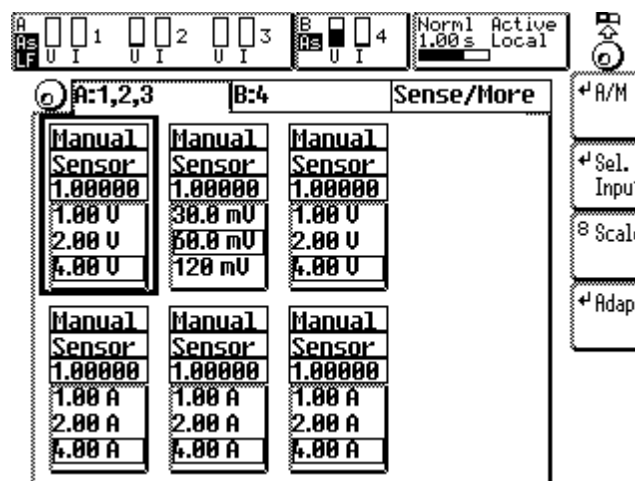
A
As
LF
U I 1 U I 2 U I 3

B
As
U I 4

Norml Active
1.00 s Local

A:1,2,3 B:4 Sense/More

Manual
Sensor
1.00000
1.00 V
2.00 V
4.00 V

Manual
Sensor
1.00000
30.0 mV
60.0 mV
120 mV

Manual
Sensor
1.00000
1.00 V
2.00 V
4.00 V

Manual
Sensor
1.00000
1.00 A
2.00 A
4.00 A

Manual
Sensor
1.00000
1.00 A
2.00 A
4.00 A

Manual
Sensor
1.00000
1.00 A
2.00 A
4.00 A

A/M

Sel.
Inpu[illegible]

Scal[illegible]

Adap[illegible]